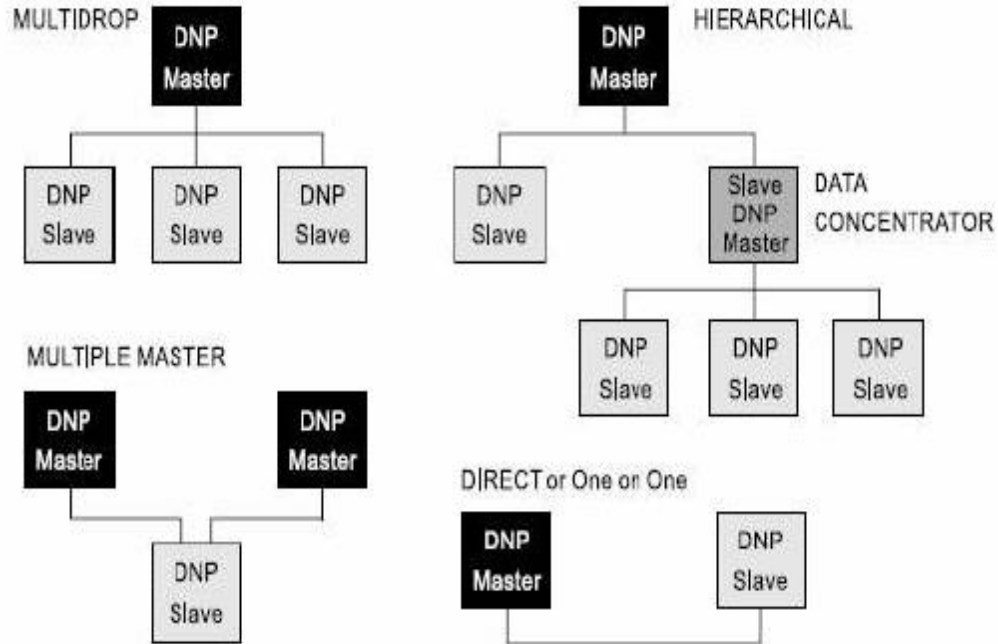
MULTIDROP

DNP Master

DNP Slave

DNP Slave

DNP Slave

HIERARCHICAL

DNP Master

DNP Slave

Slave DNP Master

DATA CONCENTRATOR

DNP Slave

DNP Slave

DNP Slave

MULTIPLE MASTER

DNP Master

DNP Master

DNP Slave

DIRECT or One on One

DNP Master

DNP Slave